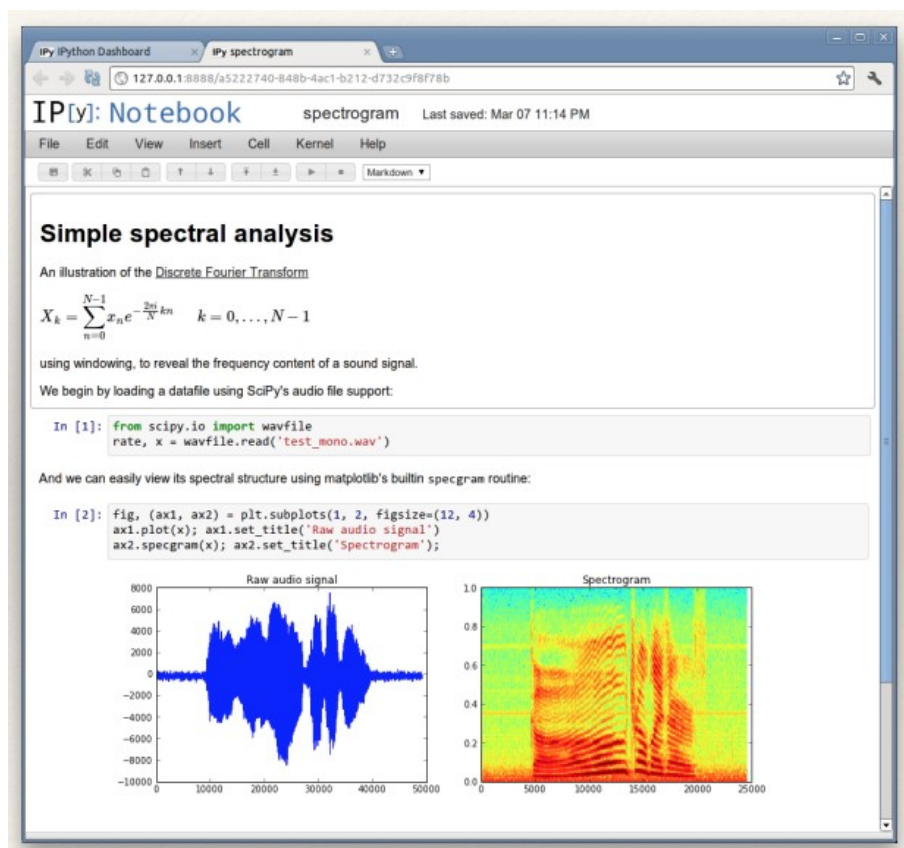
IPy IPython Dashboard
IPy spectrogram
127.0.0.1:8888/a5222740-848b-4ac1-b212-d732c9f8f78b

IP[y]: Notebook spectrogram Last saved: Mar 07 11:14 PM

File Edit View Insert Cell Kernel Help

Markdown

Simple spectral analysis

An illustration of the Discrete Fourier Transform

$X_k = \sum_{n=0}^{N-1} x_n e^{-\frac{2\pi i}{N} kn} \quad k = 0, \ldots, N-1$

using windowing, to reveal the frequency content of a sound signal.

We begin by loading a datafile using SciPy's audio file support:

In [1]: from scipy.io import wavfile
rate, x = wavfile.read('test_mono.wav')

And we can easily view its spectral structure using matplotlib's builtin specgram routine:

In [2]: fig, (ax1, ax2) = plt.subplots(1, 2, figsize=(12, 4))
ax1.plot(x); ax1.set_title('Raw audio signal')
ax2.specgram(x); ax2.set_title('Spectrogram');

Raw audio signal
8000
6000
4000
2000
0
−2000
−4000
−6000
−8000
−10000
0 10000 20000 30000 40000 50000

Spectrogram
1.0
0.8
0.6
0.4
0.2
0.0
0 5000 10000 15000 20000 25000